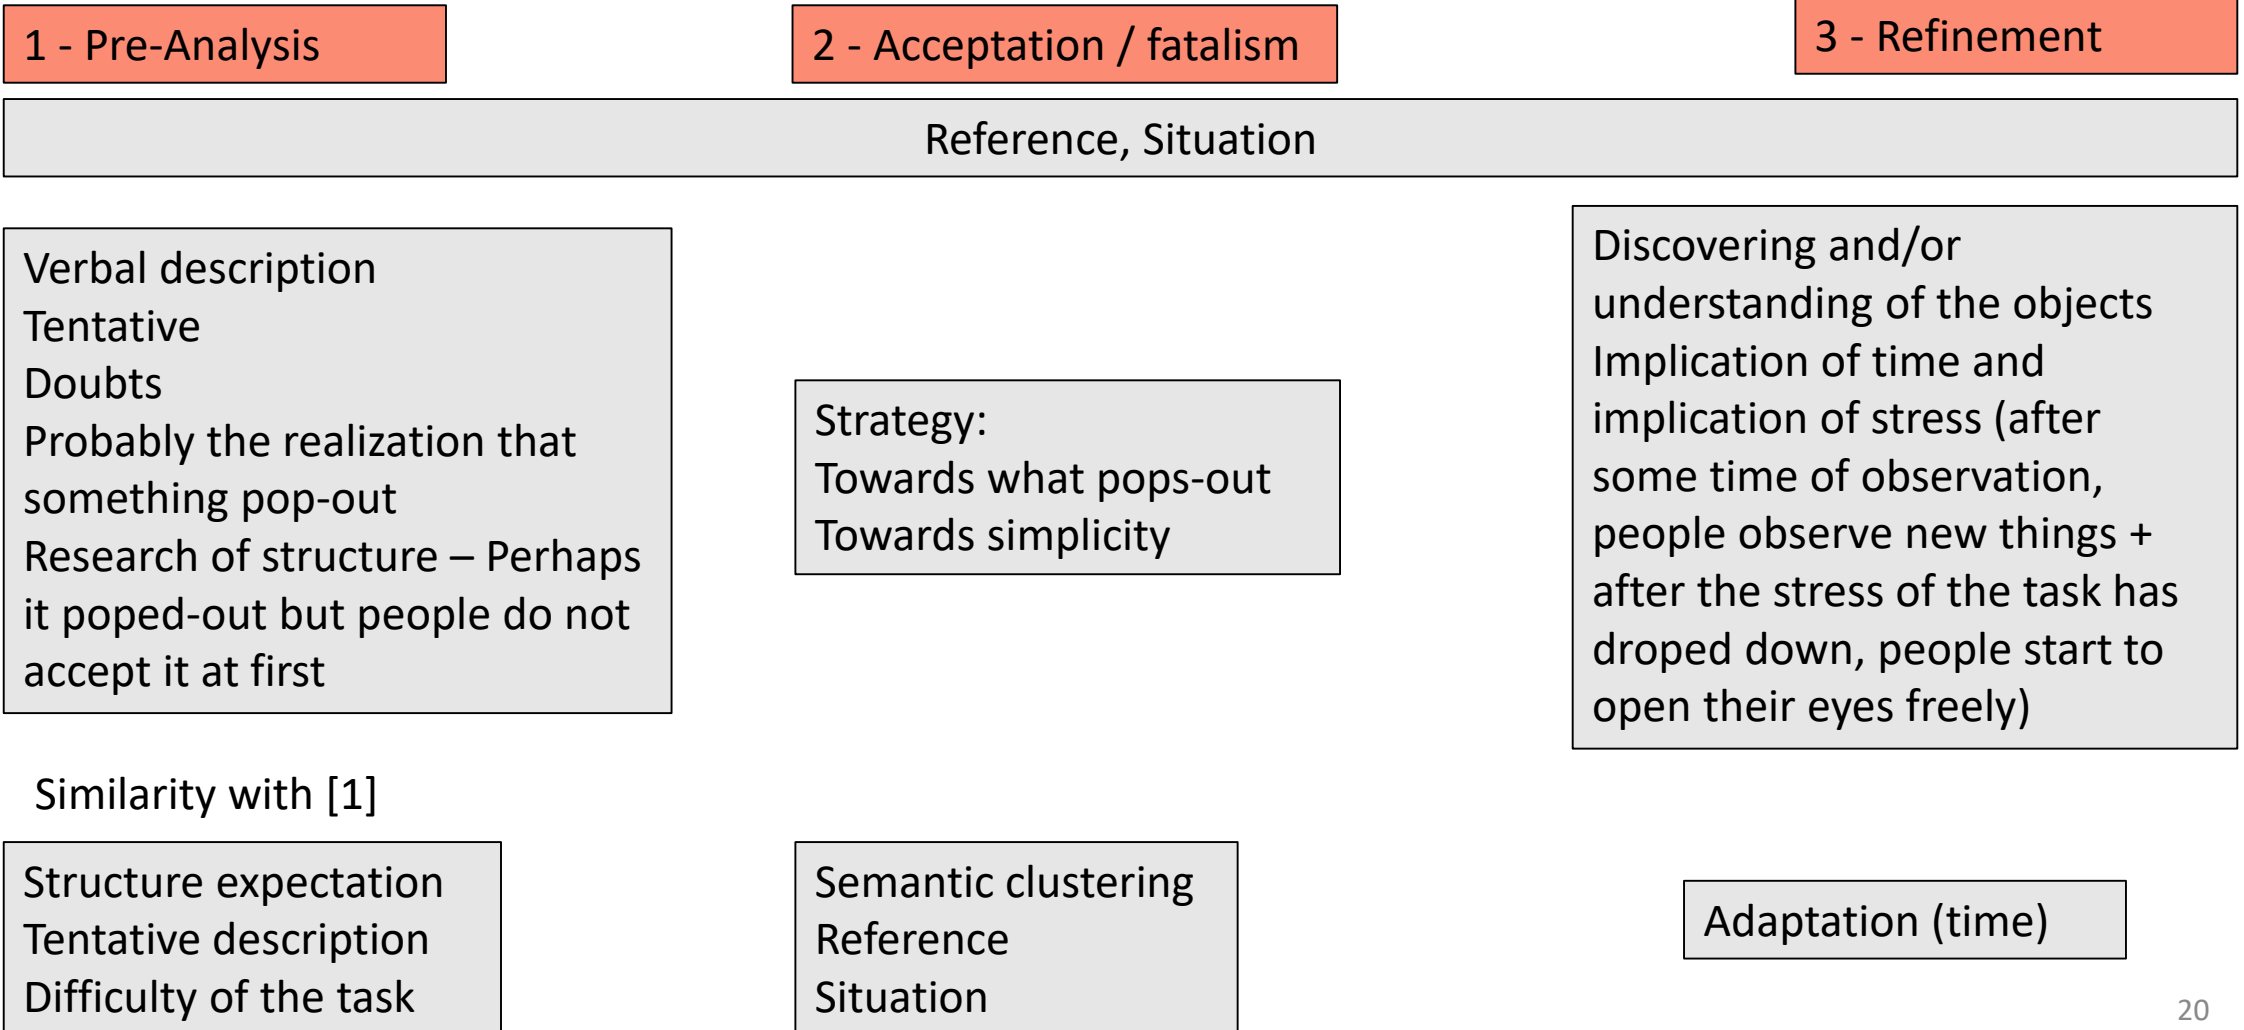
1 - Pre-Analysis

2 - Acceptation / fatalism

3 - Refinement

Reference, Situation

Verbal description
Tentative
Doubts
Probably the realization that something pop-out
Research of structure – Perhaps it poped-out but people do not accept it at first

Strategy:
Towards what pops-out
Towards simplicity

Discovering and/or understanding of the objects
Implication of time and implication of stress (after some time of observation, people observe new things + after the stress of the task has droped down, people start to open their eyes freely)

Similarity with [1]

Structure expectation
Tentative description
Difficulty of the task

Semantic clustering
Reference
Situation

Adaptation (time)

20